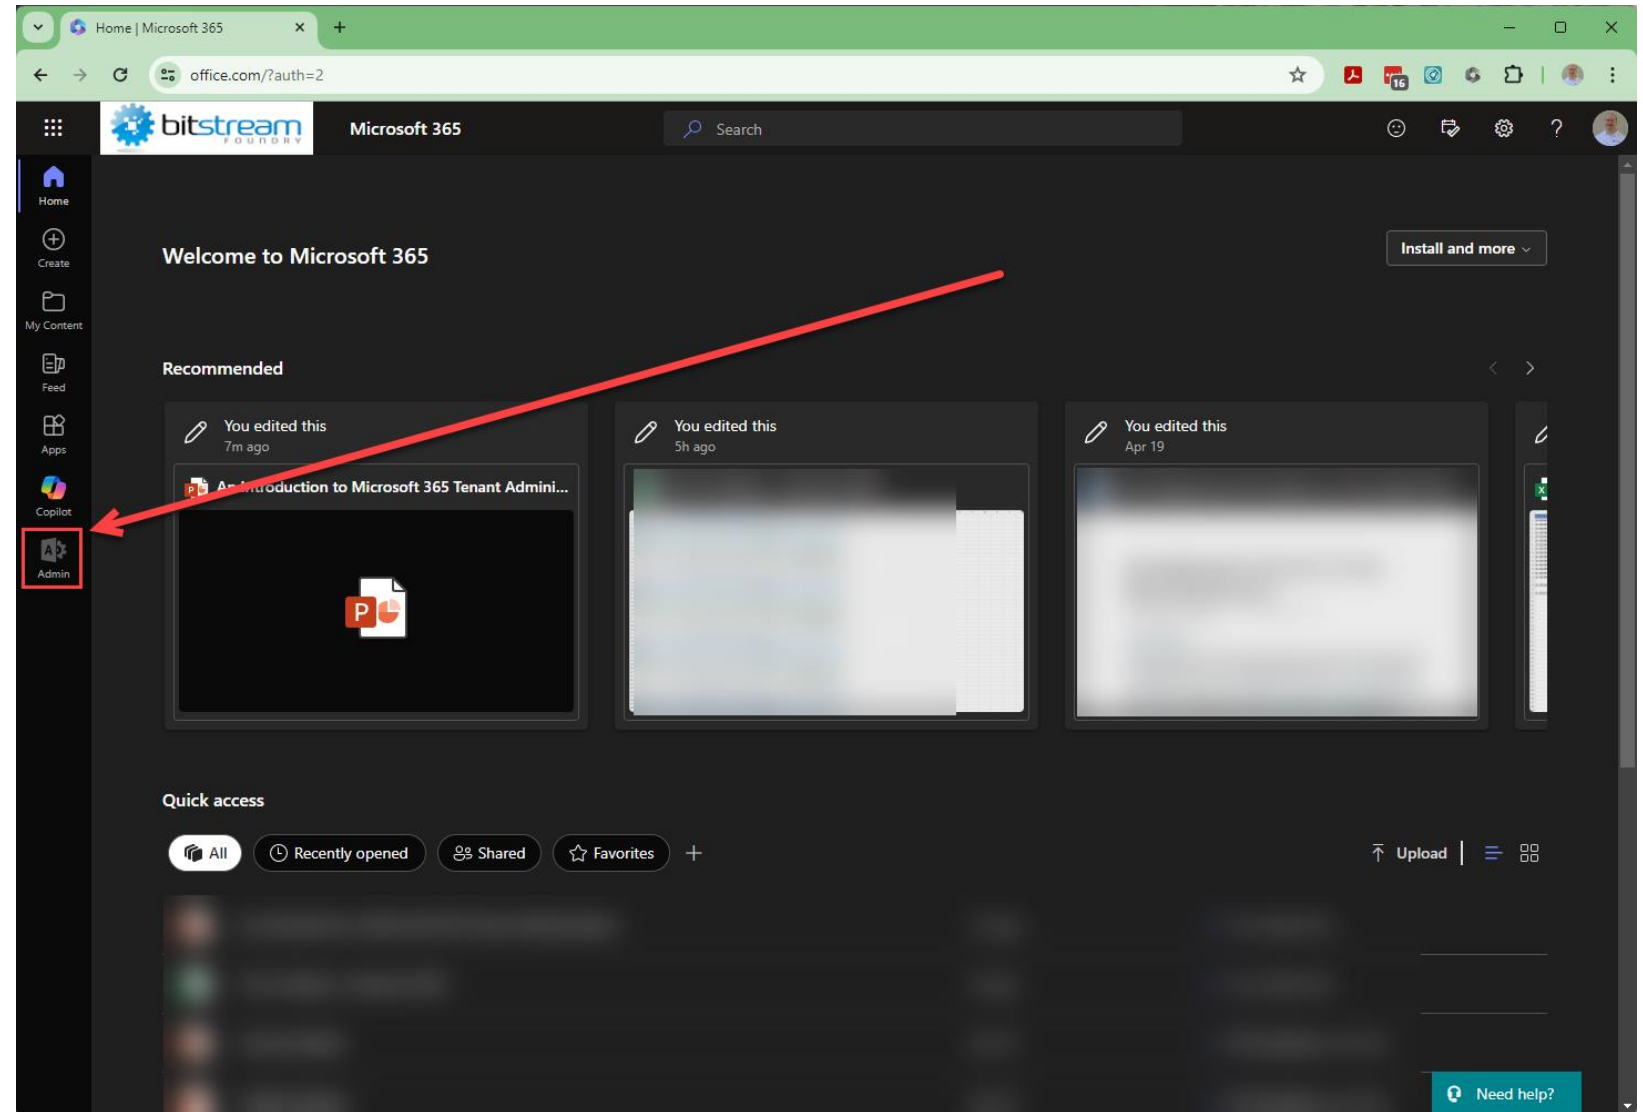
Home | Microsoft 365

office.com/?auth=2

bitstream FOUNDRY

Microsoft 365

Search

Home

Create

My Content

Feed

Apps

Copilot

Admin

Welcome to Microsoft 365

Install and more

Recommended

You edited this
7m ago

An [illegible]roduction to Microsoft 365 Tenant Admini...

You edited this
5h ago

You edited this
Apr 19

Quick access

All

Recently opened

Shared

Favorites

Upload

Need help?